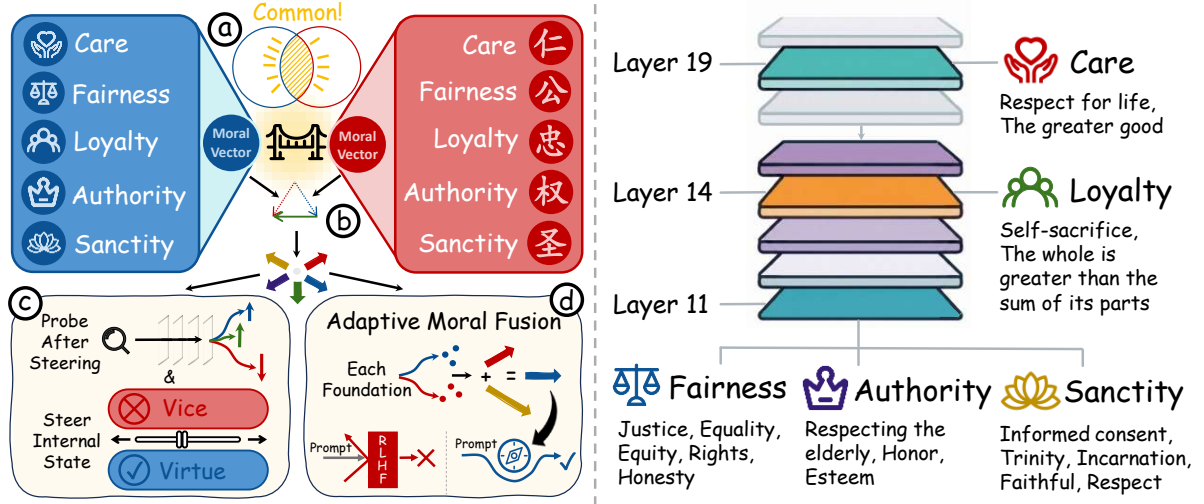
Care
Fairness
Loyalty
Authority
Sanctity

a
Common!
Moral Vector
Moral Vector
b

Care 仁
Fairness 公
Loyalty 忠
Authority 权
Sanctity 圣

c
Probe After Steering
&
Vice
Steer Internal State
Virtue

d
Adaptive Moral Fusion
Each Foundation
+ =
Prompt
RLHF
Prompt

Layer 19
Layer 14
Layer 11

Care
Respect for life, The greater good

Loyalty
Self-sacrifice, The whole is greater than the sum of its parts

Fairness
Justice, Equality, Equity, Rights, Honesty

Authority
Respecting the elderly, Honor, Esteem

Sanctity
Informed consent, Trinity, Incarnation, Faithful, Respect